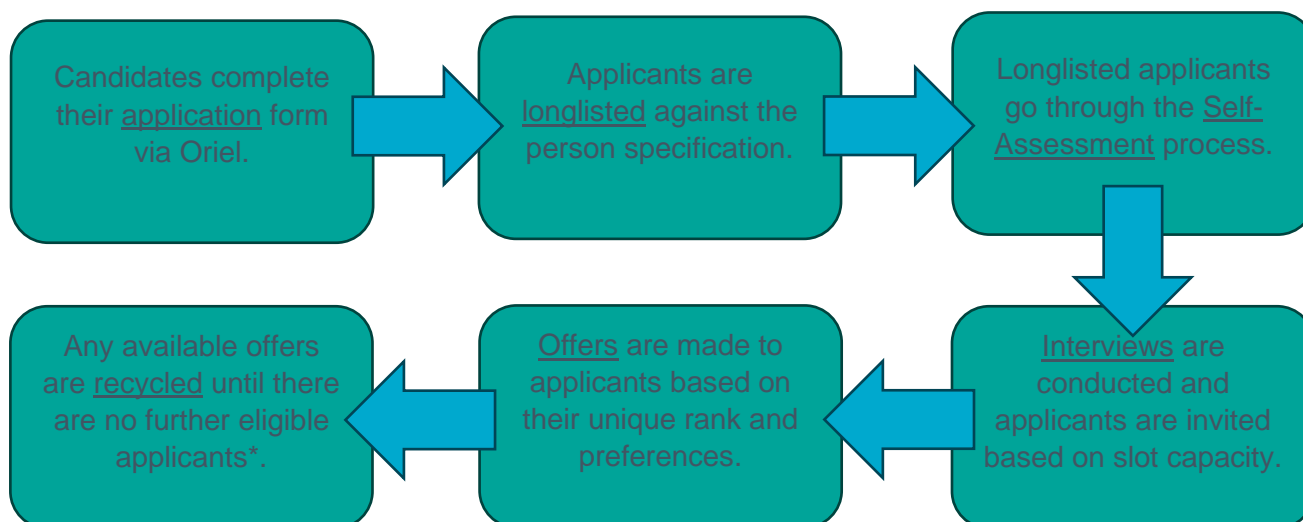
Candidates complete their application form via Oriel.

Applicants are longlisted against the person specification.

Longlisted applicants go through the Self-Assessment process.

Interviews are conducted and applicants are invited based on slot capacity.

Offers are made to applicants based on their unique rank and preferences.

Any available offers are recycled until there are no further eligible applicants*.